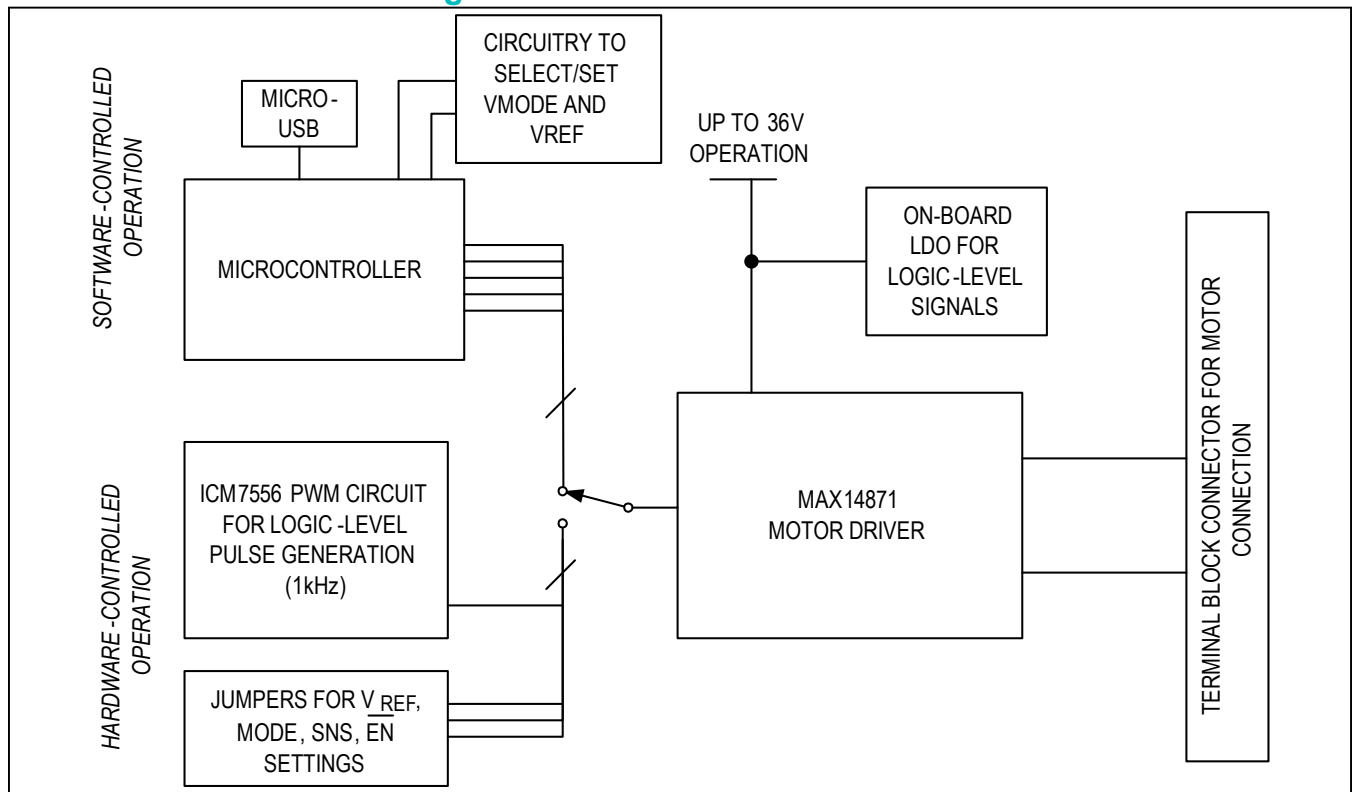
SOFTWARE-CONTROLLED OPERATION

MICRO-USB

CIRCUITRY TO SELECT/SET VMODE AND VREF

UP TO 36V OPERATION

ON-BOARD LDO FOR LOGIC-LEVEL SIGNALS

MICROCONTROLLER

TERMINAL BLOCK CONNECTOR FOR MOTOR CONNECTION

HARDWARE-CONTROLLED OPERATION

ICM7556 PWM CIRCUIT FOR LOGIC-LEVEL PULSE GENERATION (1kHz)

MAX14871 MOTOR DRIVER

JUMPERS FOR $V_{REF}$, MODE, SNS, $\overline{EN}$ SETTINGS